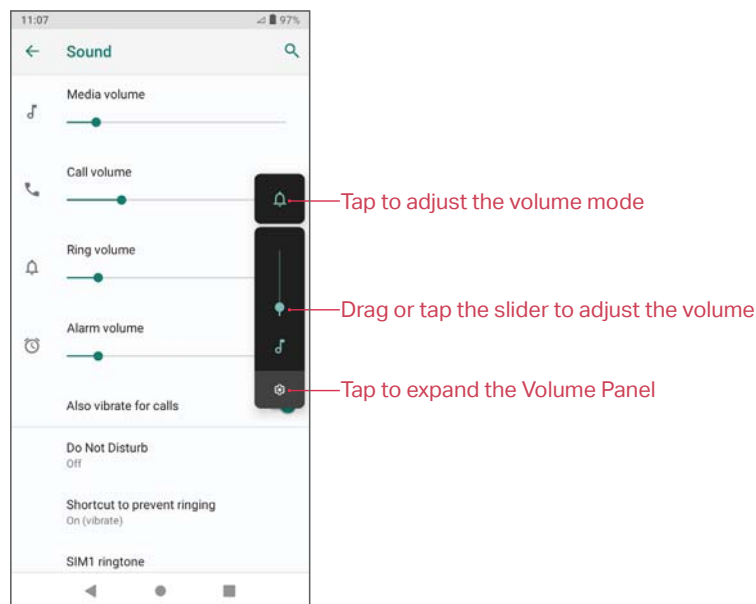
11:07

97%

Sound

Media volume

Call volume

Ring volume

Alarm volume

Also vibrate for calls

Do Not Disturb
Off

Shortcut to prevent ringing
On (vibrate)

SIM1 ringtone

Tap to adjust the volume mode

Drag or tap the slider to adjust the volume

Tap to expand the Volume Panel